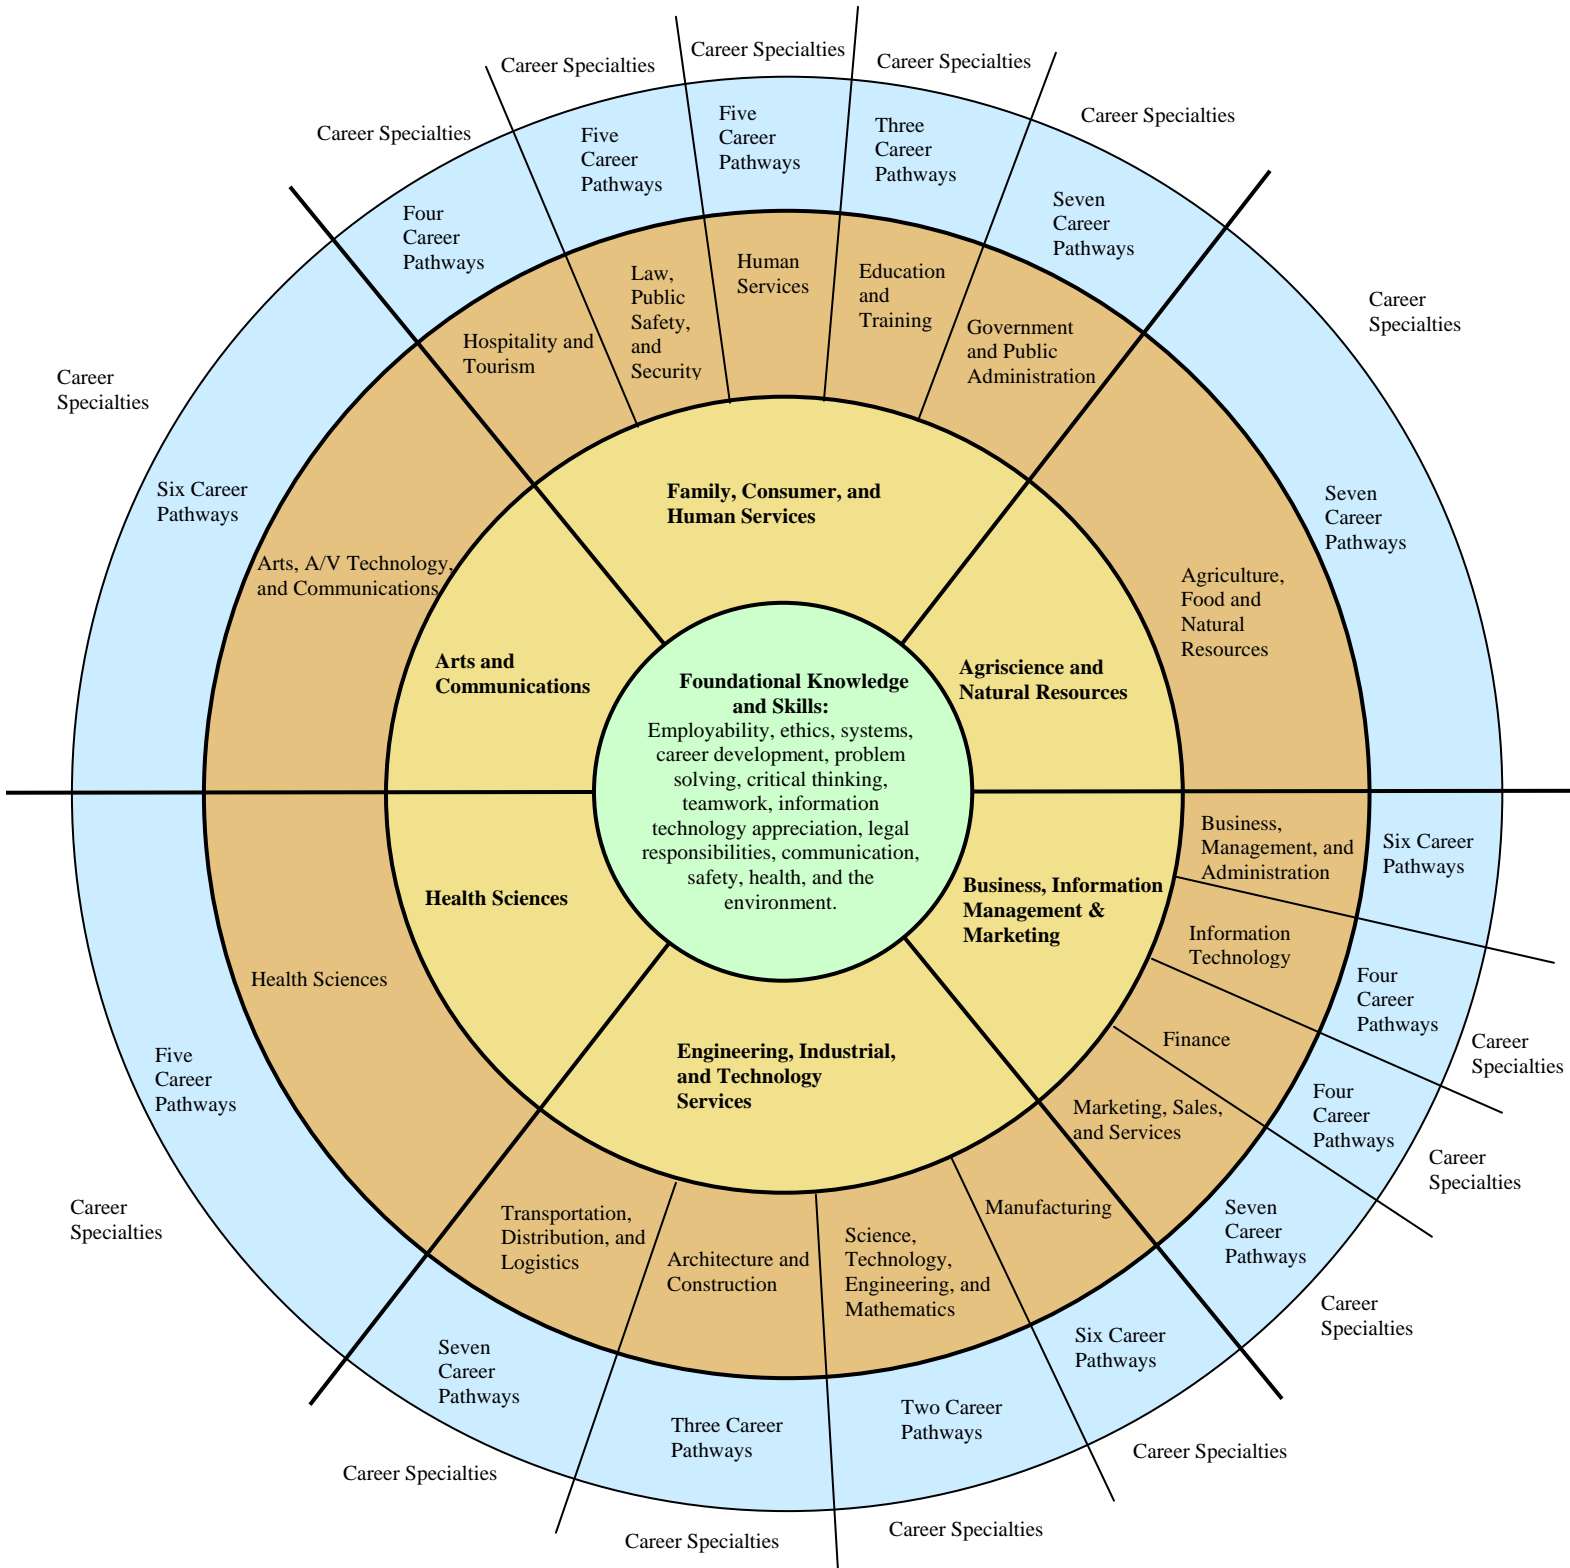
Foundational Knowledge and Skills:
Employability, ethics, systems, career development, problem solving, critical thinking, teamwork, information technology appreciation, legal responsibilities, communication, safety, health, and the environment.

Family, Consumer, and Human Services

Agriscience and Natural Resources

Business, Information Management & Marketing

Engineering, Industrial, and Technology Services

Health Sciences

Arts and Communications

Hospitality and Tourism

Law, Public Safety, and Security

Human Services

Education and Training

Government and Public Administration

Agriculture, Food and Natural Resources

Business, Management, and Administration

Information Technology

Finance

Marketing, Sales, and Services

Manufacturing

Science, Technology, Engineering, and Mathematics

Architecture and Construction

Transportation, Distribution, and Logistics

Health Sciences

Arts, A/V Technology, and Communications

Career Specialties

Four Career Pathways

Career Specialties

Five Career Pathways

Career Specialties

Five Career Pathways

Career Specialties

Three Career Pathways

Career Specialties

Seven Career Pathways

Career Specialties

Seven Career Pathways

Six Career Pathways

Career Specialties

Four Career Pathways

Career Specialties

Four Career Pathways

Career Specialties

Seven Career Pathways

Career Specialties

Six Career Pathways

Career Specialties

Two Career Pathways

Career Specialties

Three Career Pathways

Career Specialties

Seven Career Pathways

Career Specialties

Five Career Pathways

Career Specialties

Six Career Pathways

Career Specialties